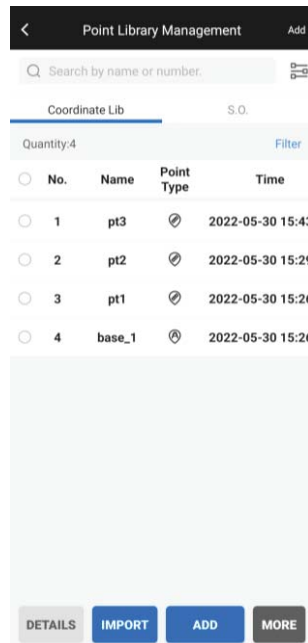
Point Library Management Add

Search by name or number.

Coordinate Lib S.O.

Quantity:4 Filter

| No. | Name | Point Type | Time |
|---|---|---|---|
| 1 | pt3 | | 2022-05-30 15:4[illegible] |
| 2 | pt2 | | 2022-05-30 15:2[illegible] |
| 3 | pt1 | | 2022-05-30 15:2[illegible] |
| 4 | base_1 | | 2022-05-30 15:2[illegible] |

DETAILS IMPORT ADD MORE